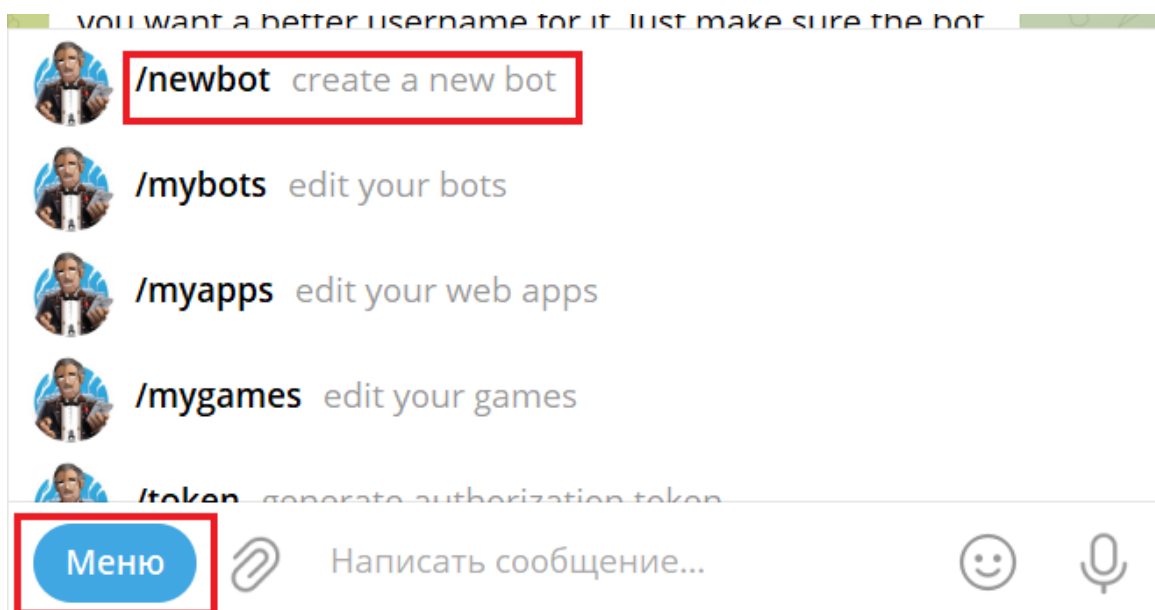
you want a better username for it. Just make sure the bot

/newbot create a new bot

/mybots edit your bots

/myapps edit your web apps

/mygames edit your games

/token generate authorization token

Меню

Написать сообщение...